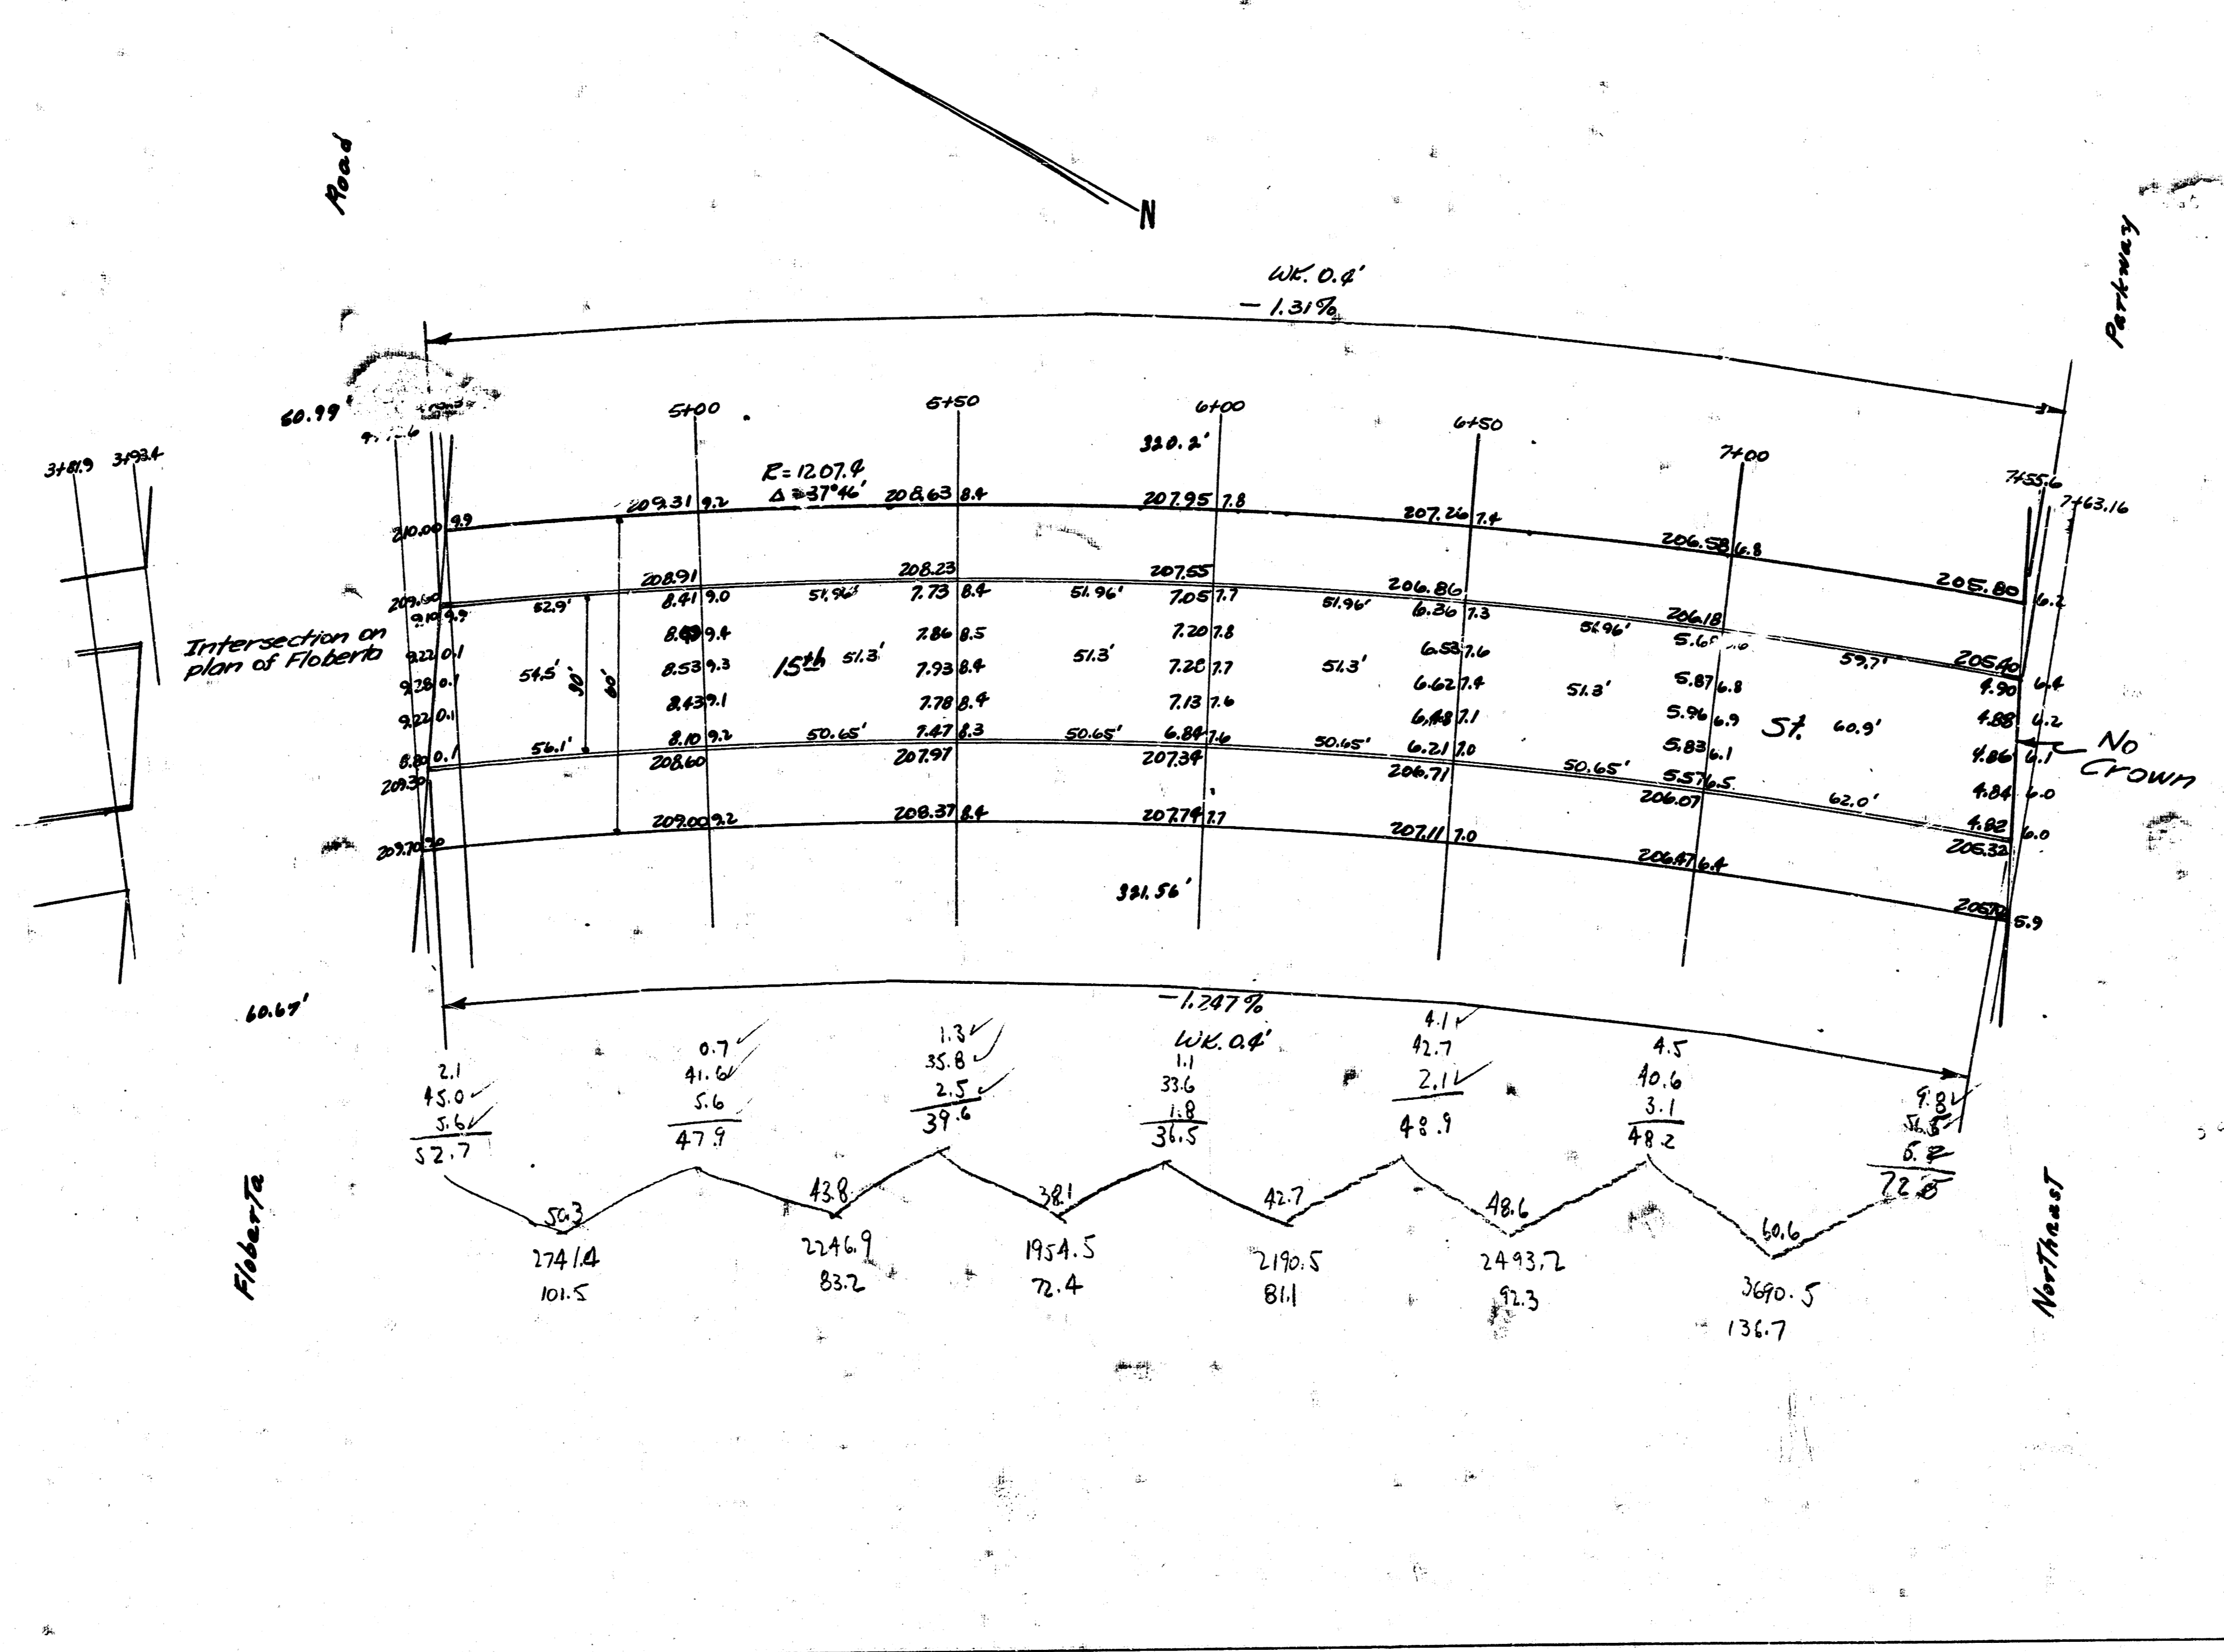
Road

N

WK. 0.4'
- 1.31%

Parkway

60.99'
9.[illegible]6

5+00
5+50
6+00
6+50
7+00

320.2'

R=1207.4
Δ=37°46'

3+81.9
3+93.4

7+55.6
7+63.16

210.00 9.9
209.31 9.2
208.63 8.4
207.95 7.8
207.26 7.4
206.58 6.8
205.80 6.2

209.60
208.91
208.23
207.55
206.86
206.18
205.40 6.4

9.10 9.9
52.9'
8.41 9.0
51.96'
7.73 8.4
51.96'
7.05 7.7
51.96'
6.36 7.3
51.96'
5.6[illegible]
59.7'
4.90 6.4

Intersection on plan of Floberta

9.22 0.1
8.69 9.4
7.86 8.5
7.20 7.8
6.53 7.6

9.28 0.1
54.5'
30'
60'
8.53 9.3
15th
51.3'
7.93 8.4
51.3'
7.20 7.7
51.3'
6.62 7.4
51.3'
5.87 6.8
4.88 6.2

9.22 0.1
8.43 9.1
7.78 8.4
7.13 7.6
6.48 7.1
5.96 6.9
St.
60.9'
4.86 6.1

8.80 0.1
56.1'
8.10 9.2
50.65'
7.47 8.3
50.65'
6.84 7.6
50.65'
6.21 7.0
50.65'
5.83 6.1
No Crown

209.30
208.60
207.97
207.34
206.71
5.57 6.5
206.07
62.0'
4.84 6.0
4.82 6.0

209.70 9.0
209.00 9.2
208.37 8.4
207.74 7.7
207.11 7.0
206.47 6.4
206.32
205.70 5.9

321.56'

60.67'

-1.247%
WK. 0.4'

2.1
45.0
5.6
52.7

0.7
41.6
5.6
47.9

1.3
35.8
2.5
39.6

1.1
33.6
1.8
36.5

4.1
42.7
2.1
48.9

4.5
40.6
3.1
48.2

9.8
56.8
6.8
72.8

50.3
2741.4
101.5

43.8
2246.9
83.2

38.1
1954.5
72.4

42.7
2190.5
81.1

48.6
2493.2
92.3

60.6
3690.5
136.7

Floberta

Northeast